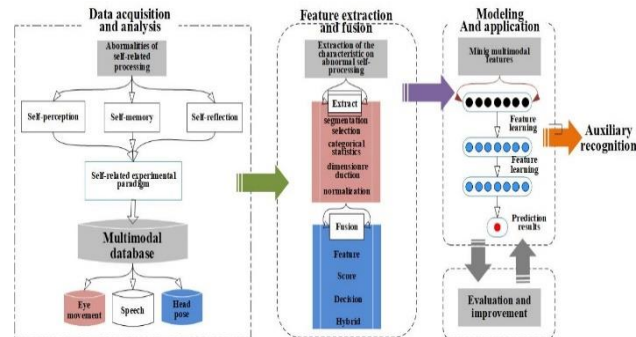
Data acquisition and analysis

Abnormalities of self-related processing

Self-perception

Self-memory

Self-reflection

Self-related experimental paradigm

Multimodal database

Eye movement

Speech

Head pose

Feature extraction and fusion

Extraction of the characteristic on abnormal self-processing

Extract

segmentation selection

categorical statistics

dimensionre duction

normalization

Fusion

Feature

Score

Decision

Hybrid

Modeling And application

Minig multimodal features

Feature learning

Feature learning

Prediction results

Auxiliary recognition

Evaluation and improvement